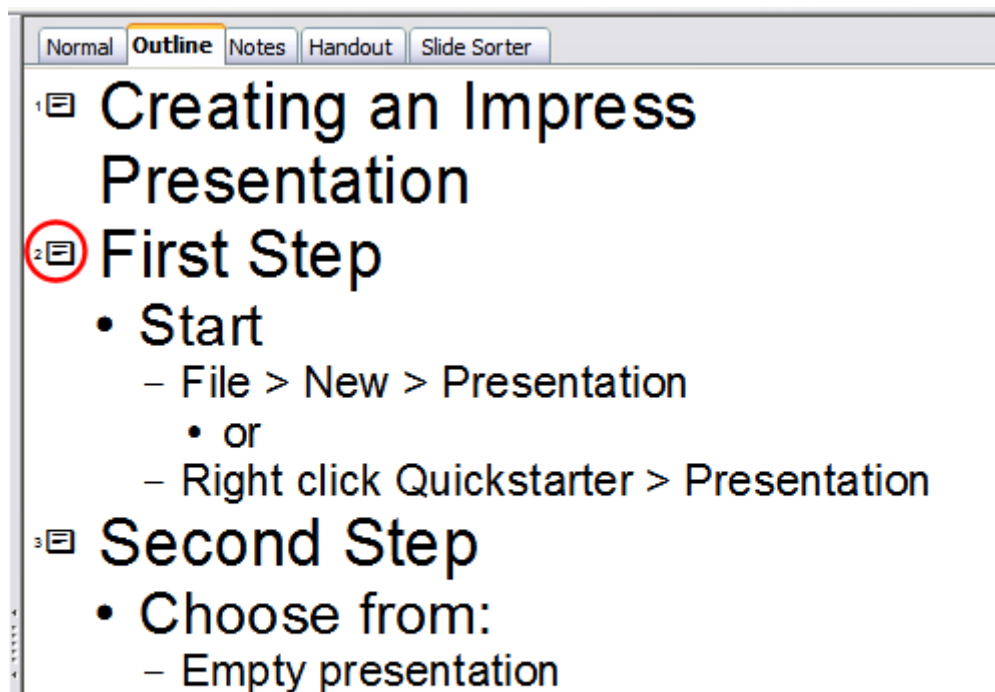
Normal | Outline | Notes | Handout | Slide Sorter

1 Creating an Impress Presentation

2 First Step

• Start

– File > New > Presentation

• or

– Right click Quickstarter > Presentation

3 Second Step

• Choose from:

– Empty presentation